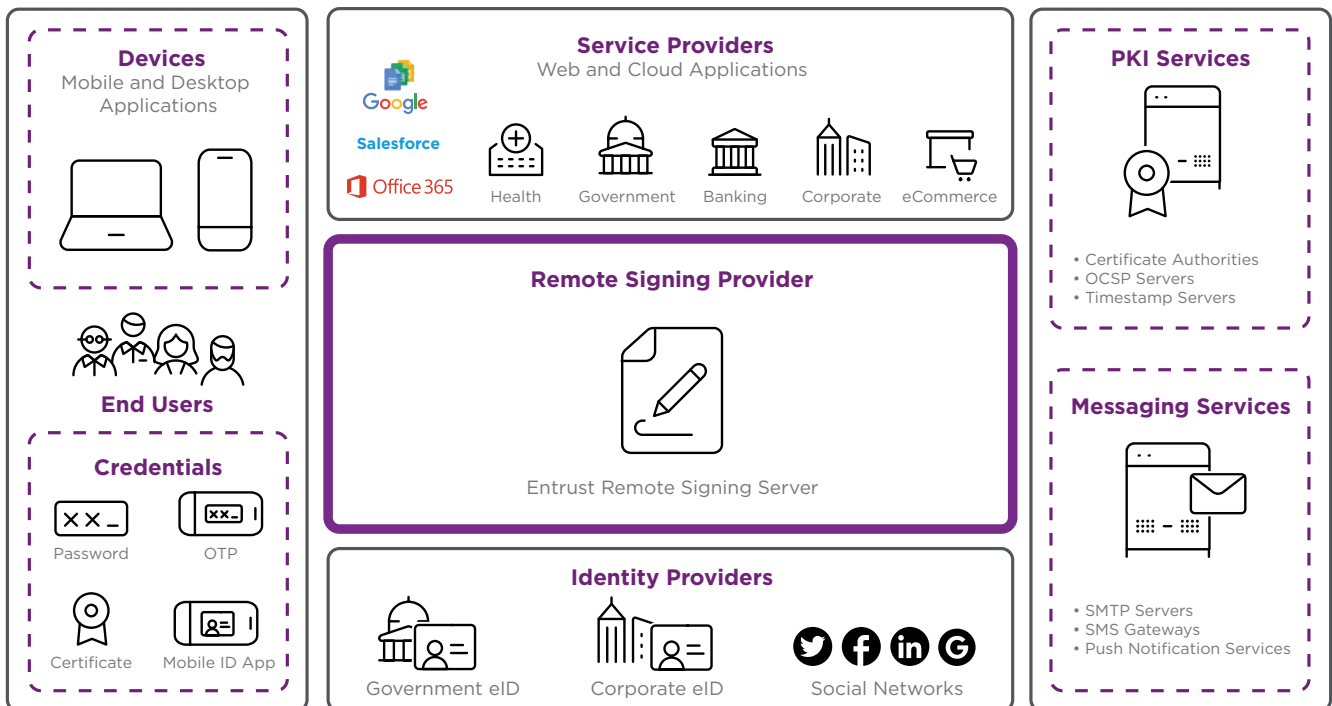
Devices
Mobile and Desktop Applications

End Users

Credentials

××_
Password

××_
OTP

Certificate

Mobile ID App

Service Providers
Web and Cloud Applications

Google

Salesforce

Office 365

Health

Government

Banking

Corporate

eCommerce

Remote Signing Provider

Entrust Remote Signing Server

Identity Providers

Government eID

Corporate eID

Social Networks

PKI Services

• Certificate Authorities
• OCSP Servers
• Timestamp Servers

Messaging Services

• SMTP Servers
• SMS Gateways
• Push Notification Services